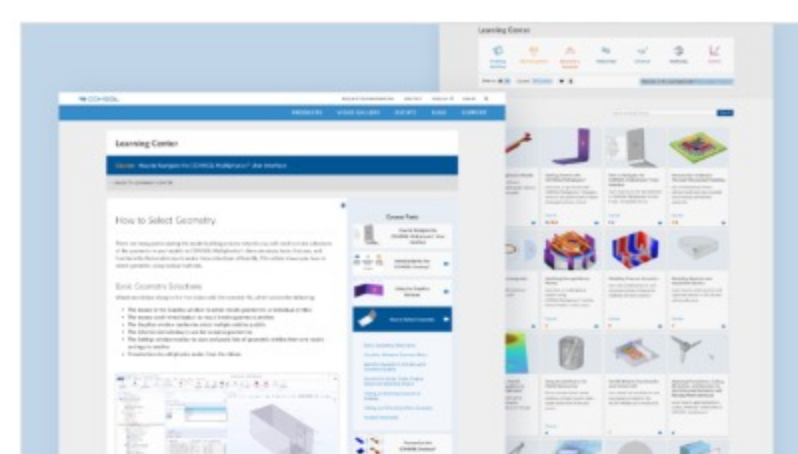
Learning Center

COMSOL

PRODUCTS VIDEO GALLERY EVENTS BLOG SUPPORT

Learning Center

Course: How to Navigate the COMSOL Multiphysics® User Interface

How to Select Geometry

Basic Geometry Selections

Course Parts

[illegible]